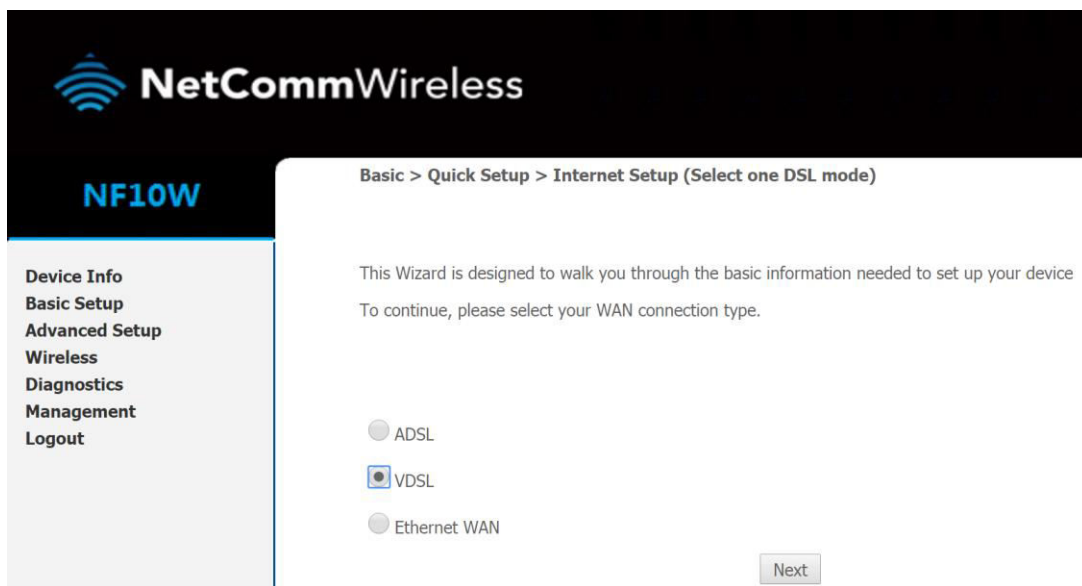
NetCommWireless

NF10W

Device Info
Basic Setup
Advanced Setup
Wireless
Diagnostics
Management
Logout

Basic > Quick Setup > Internet Setup (Select one DSL mode)

This Wizard is designed to walk you through the basic information needed to set up your device

To continue, please select your WAN connection type.

ADSL

VDSL

Ethernet WAN

Next